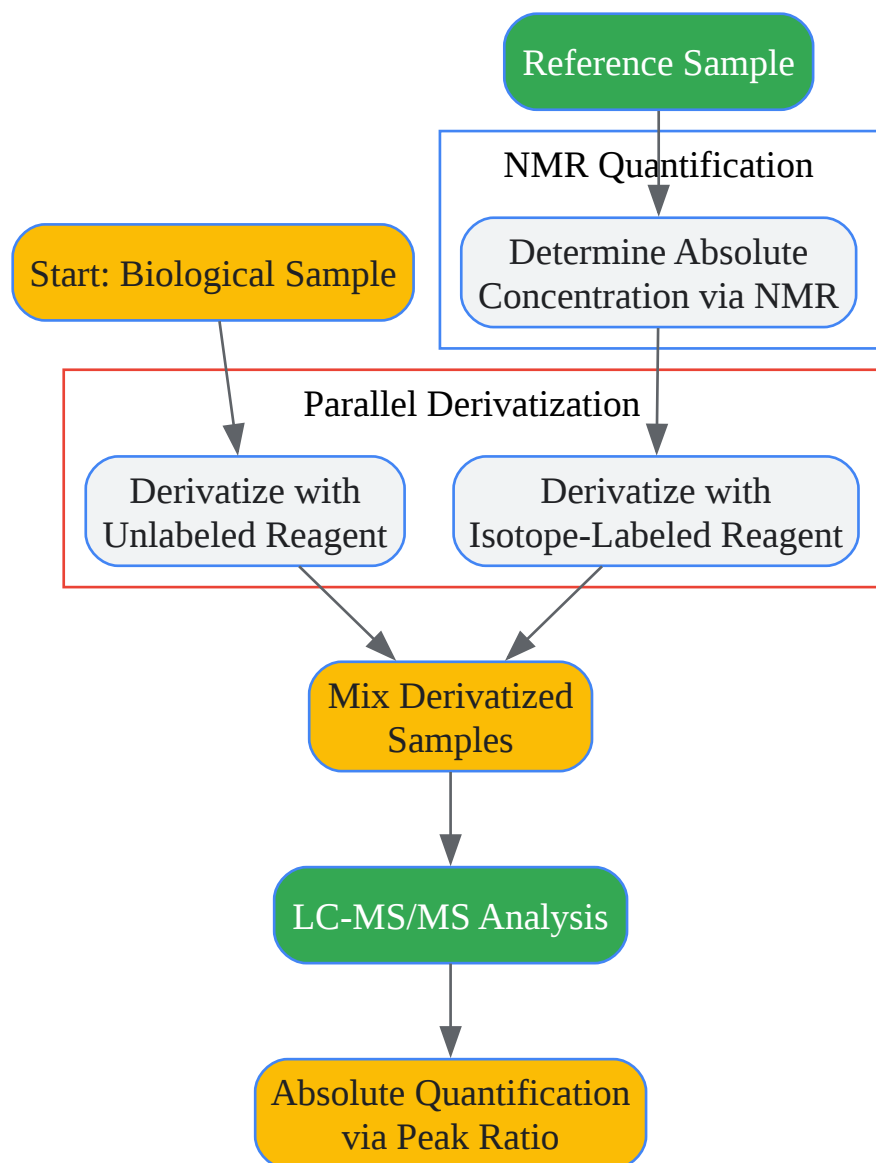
Reference Sample

NMR Quantification

Determine Absolute Concentration via NMR

Start: Biological Sample

Parallel Derivatization

Derivatize with Unlabeled Reagent

Derivatize with Isotope-Labeled Reagent

Mix Derivatized Samples

LC-MS/MS Analysis

Absolute Quantification via Peak Ratio